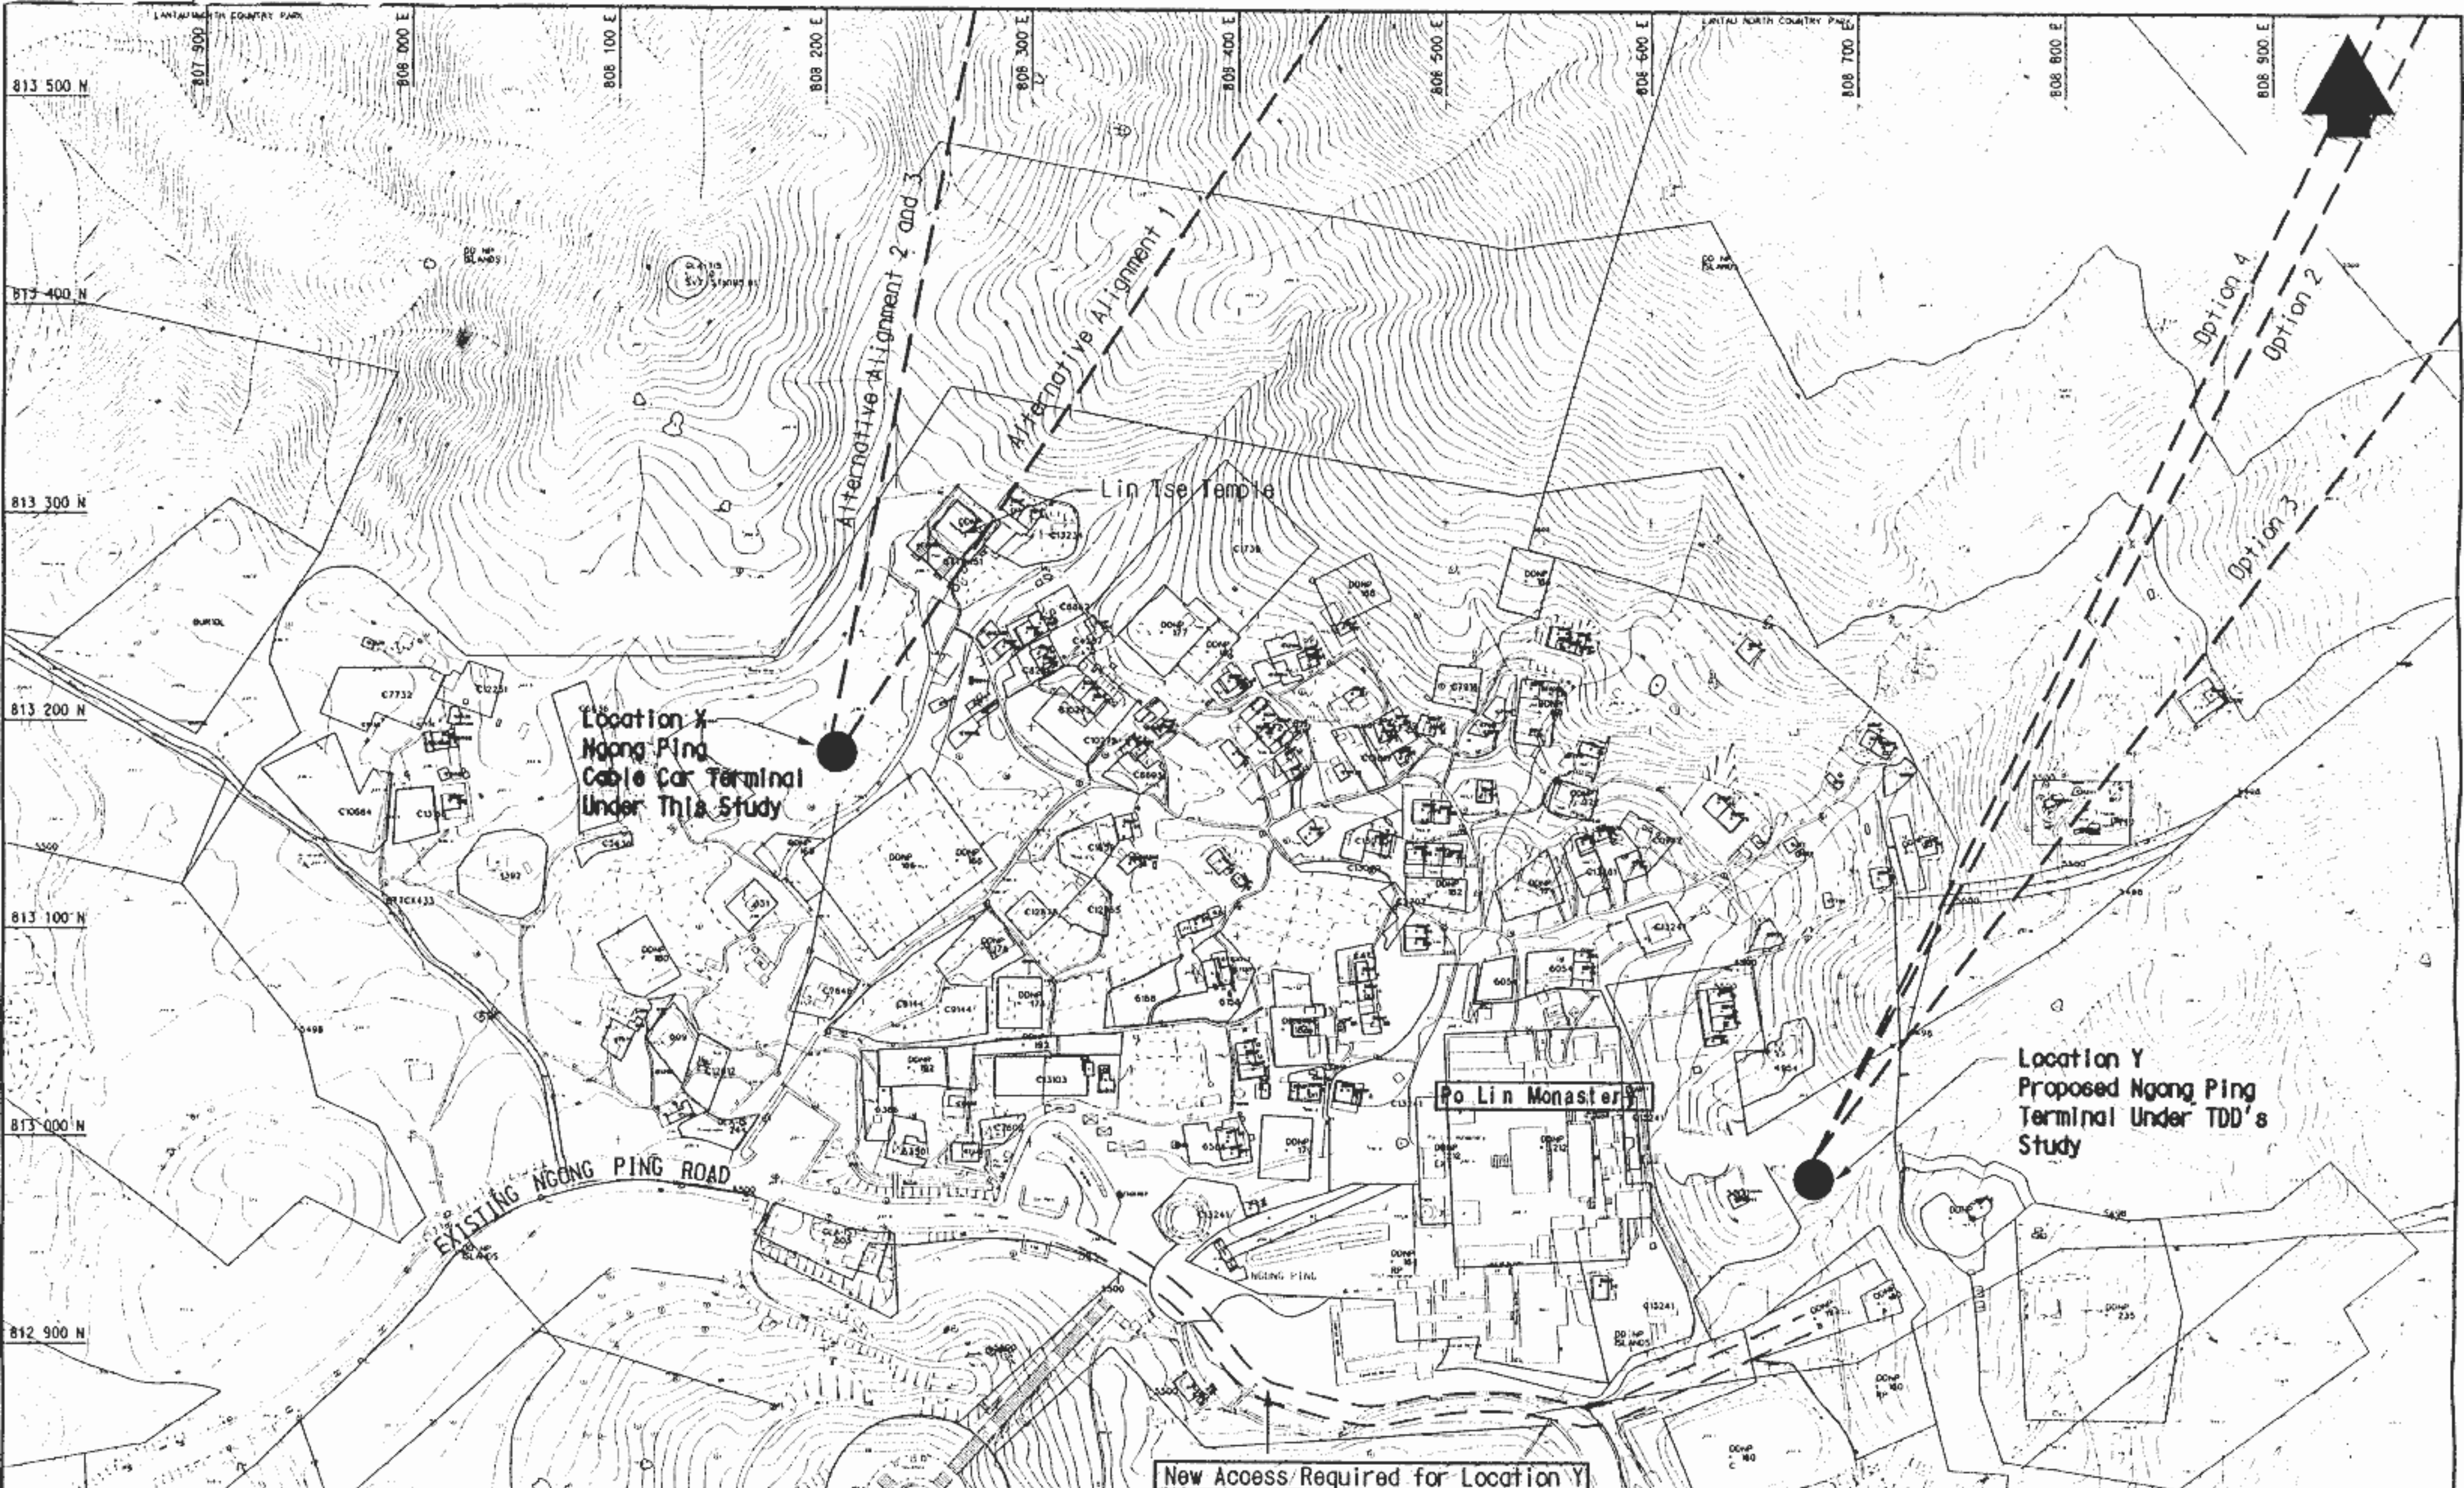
LANTAU NORTH COUNTRY PARK

807 900 E

808 000 E

808 100 E

808 200 E

808 300 E

808 400 E

808 500 E

808 600 E

LANTAU NORTH COUNTRY PARK

808 700 E

808 800 E

808 900 E

813 500 N

813 400 N

813 300 N

813 200 N

813 100 N

813 000 N

812 900 N

Alternative Alignment 2 and 3

Alternative Alignment 1

Option 4

Option 2

Option 3

Lin Tse Temple

Location X
Ngong Ping
Cable Car Terminal
Under This Study

Po Lin Monastery

Location Y
Proposed Ngong Ping
Terminal Under TDD's
Study

EXISTING NGONG PING ROAD

NGONG PING

New Access Required for Location Y